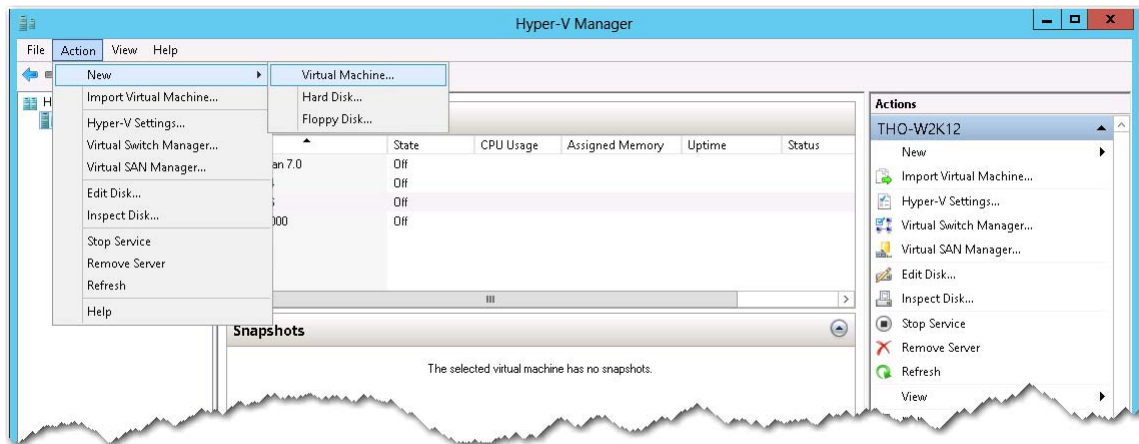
Hyper-V Manager

File Action View Help

New
Import Virtual Machine...
Hyper-V Settings...
Virtual Switch Manager...
Virtual SAN Manager...
Edit Disk...
Inspect Disk...
Stop Service
Remove Server
Refresh
Help

Virtual Machine...
Hard Disk...
Floppy Disk...

H

| | State | CPU Usage | Assigned Memory | Uptime | Status |
|---|---|---|---|---|---|
| an 7.0 | Off | | | | |
| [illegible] | Off | | | | |
| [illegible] | Off | | | | |
| 000 | Off | | | | |

Snapshots

The selected virtual machine has no snapshots.

Actions
THO-W2K12
New
Import Virtual Machine...
Hyper-V Settings...
Virtual Switch Manager...
Virtual SAN Manager...
Edit Disk...
Inspect Disk...
Stop Service
Remove Server
Refresh
View